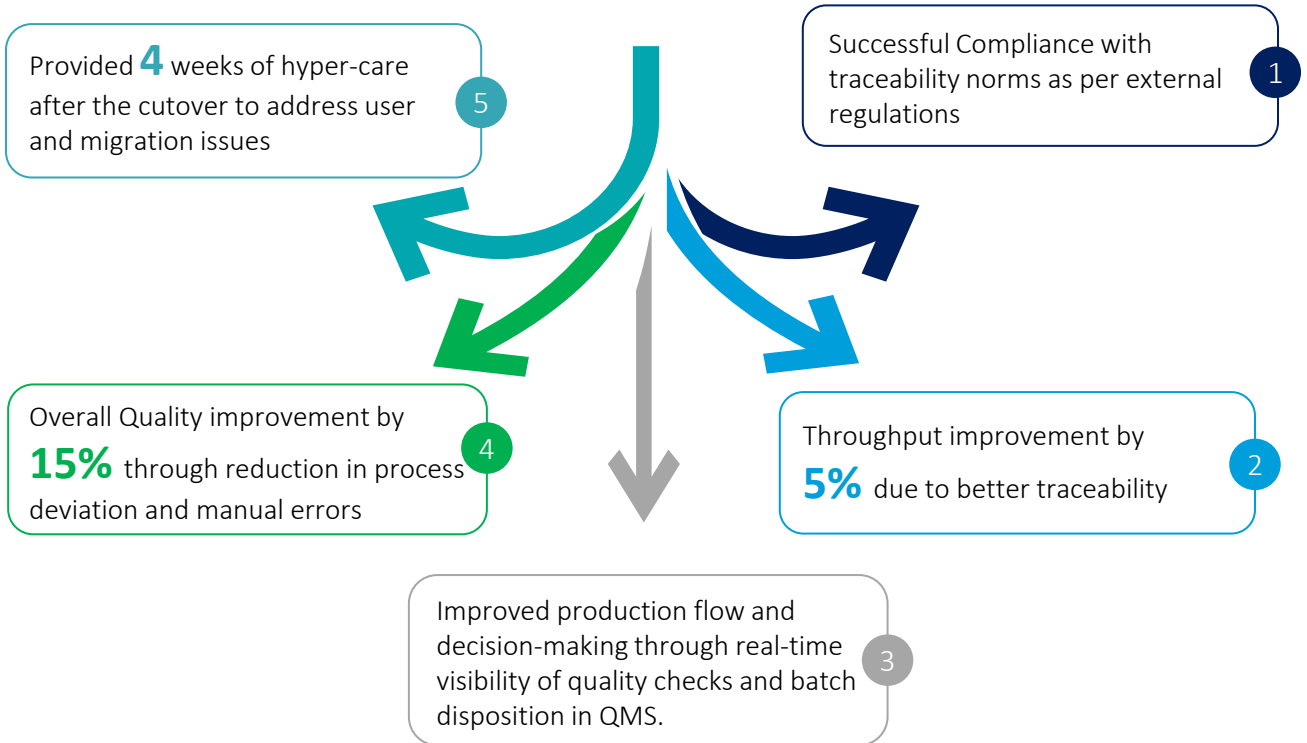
Successful Compliance with traceability norms as per external regulations

1

Throughput improvement by **5%** due to better traceability

2

Improved production flow and decision-making through real-time visibility of quality checks and batch disposition in QMS.

3

Overall Quality improvement by **15%** through reduction in process deviation and manual errors

4

Provided **4** weeks of hyper-care after the cutover to address user and migration issues

5